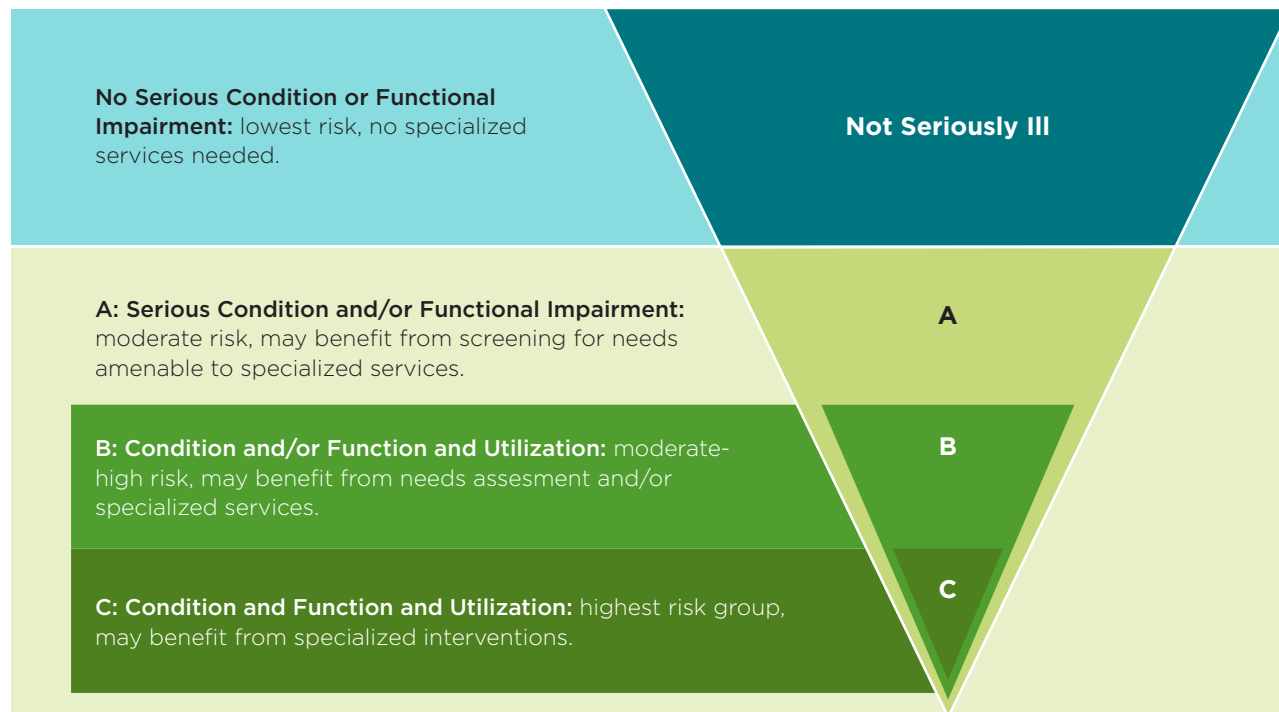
No Serious Condition or Functional Impairment: lowest risk, no specialized services needed.

Not Seriously Ill

A: Serious Condition and/or Functional Impairment: moderate risk, may benefit from screening for needs amenable to specialized services.

A

B: Condition and/or Function and Utilization: moderate-high risk, may benefit from needs assesment and/or specialized services.

B

C: Condition and Function and Utilization: highest risk group, may benefit from specialized interventions.

C